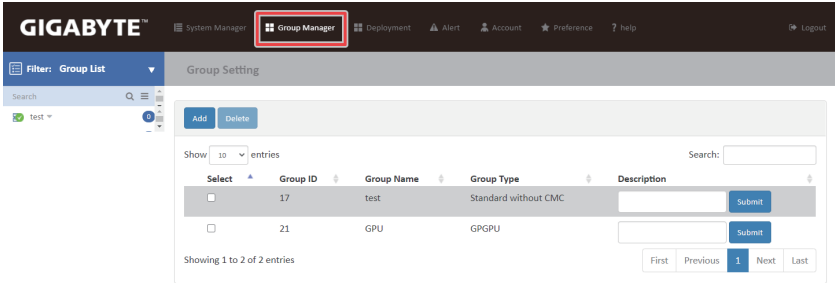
GIGABYTE™

System Manager
Group Manager
Deployment
Alert
Account
Preference
? help
Logout

Filter: Group List

Search

test 0

Group Setting

Add
Delete

Show 10 entries

Search:

| Select | Group ID | Group Name | Group Type | Description |
|---|---|---|---|---|
| ☐ | 17 | test | Standard without CMC | Submit |
| ☐ | 21 | GPU | GPGPU | Submit |

Showing 1 to 2 of 2 entries

First
Previous
1
Next
Last